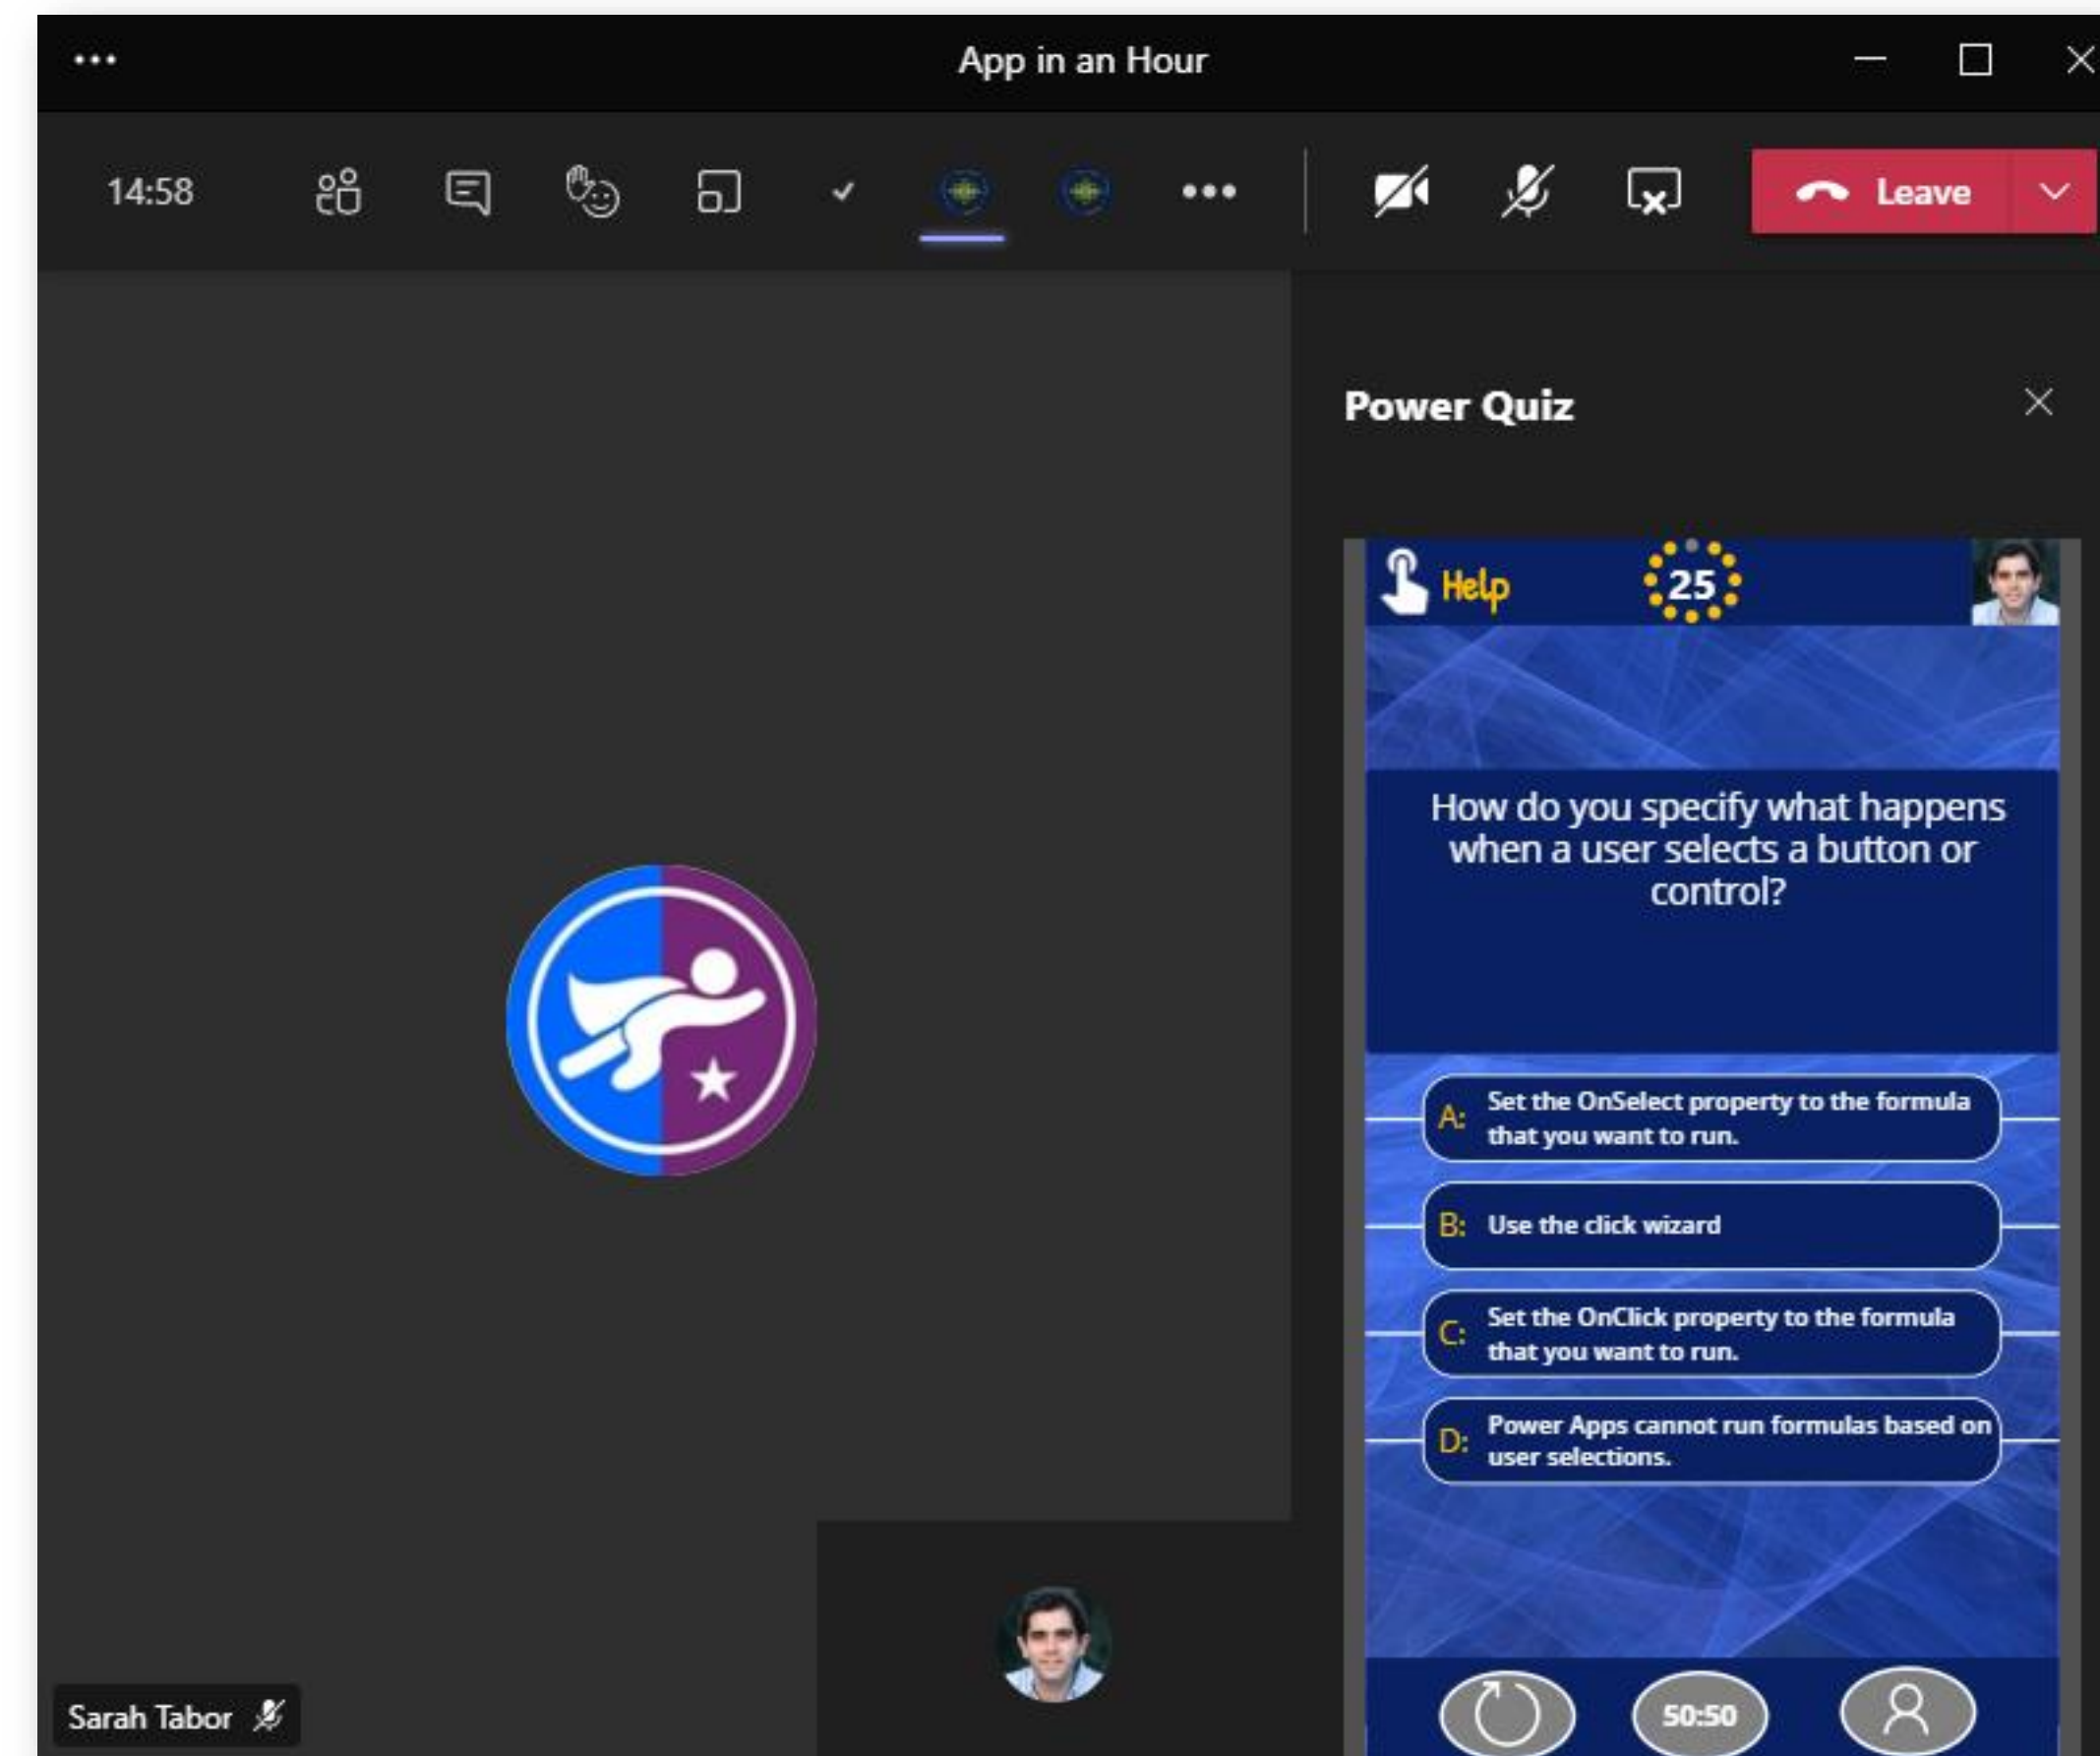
App in an Hour

14:58

Leave

Power Quiz

Help

25

How do you specify what happens when a user selects a button or control?

A: Set the OnSelect property to the formula that you want to run.

B: Use the click wizard

C: Set the OnClick property to the formula that you want to run.

D: Power Apps cannot run formulas based on user selections.

50:50

Sarah Tabor